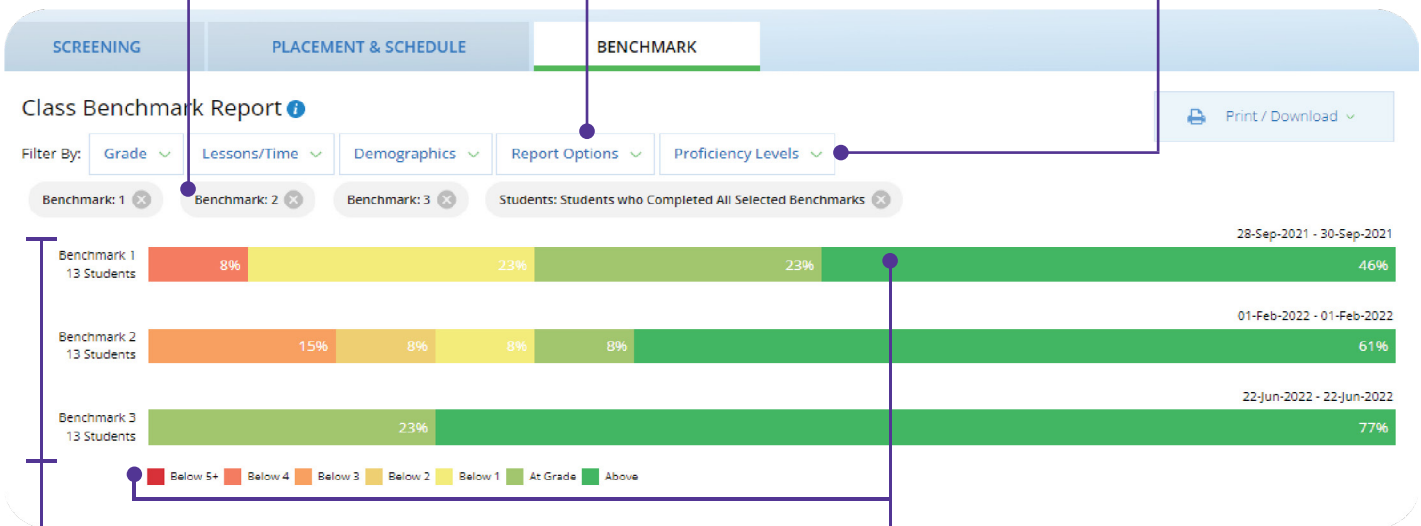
SCREENING
PLACEMENT & SCHEDULE
BENCHMARK

Class Benchmark Report

Print / Download

Filter By: Grade Lessons/Time Demographics Report Options Proficiency Levels

Benchmark: 1 Benchmark: 2 Benchmark: 3 Students: Students who Completed All Selected Benchmarks

28-Sep-2021 - 30-Sep-2021
Benchmark 1
13 Students
8% 23% 23% 46%

01-Feb-2022 - 01-Feb-2022
Benchmark 2
13 Students
15% 8% 8% 8% 61%

22-Jun-2022 - 22-Jun-2022
Benchmark 3
13 Students
23% 77%

Below 5+ Below 4 Below 3 Below 2 Below 1 At Grade Above